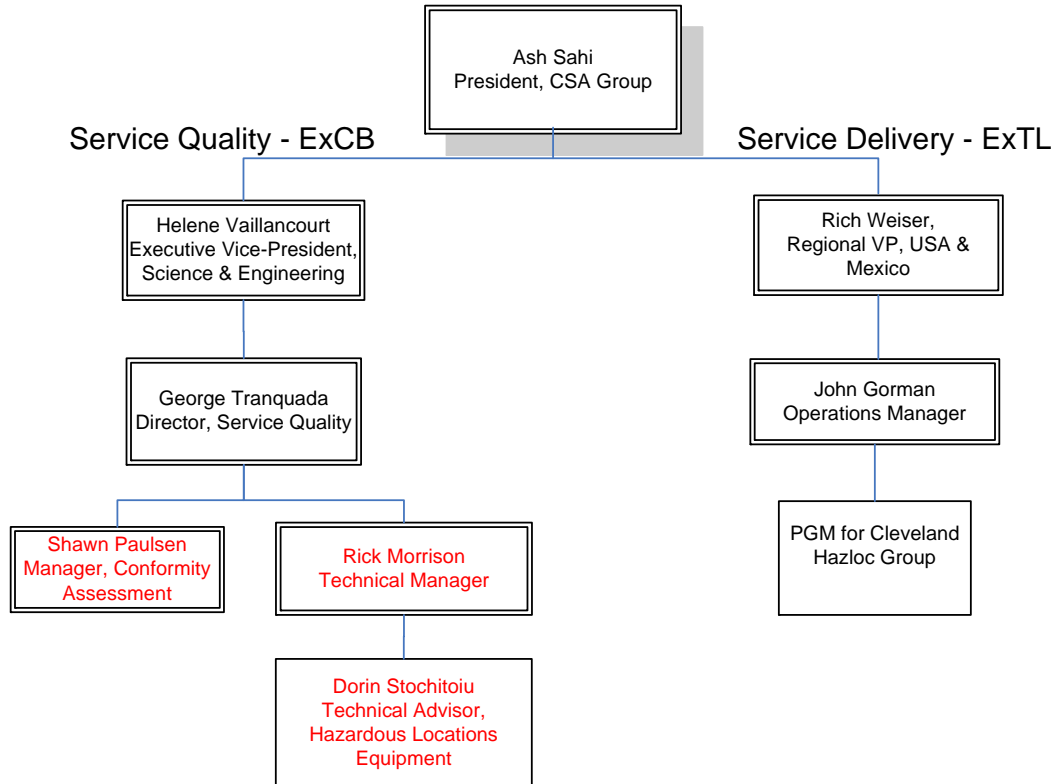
Ash Sahi
President, CSA Group

Service Quality - ExCB

Service Delivery - ExTL

Helene Vaillancourt
Executive Vice-President, Science & Engineering

Rich Weiser,
Regional VP, USA & Mexico

George Tranquada
Director, Service Quality

John Gorman
Operations Manager

Shawn Paulsen
Manager, Conformity Assessment

Rick Morrison
Technical Manager

PGM for Cleveland Hazloc Group

Dorin Stochitoiu
Technical Advisor, Hazardous Locations Equipment